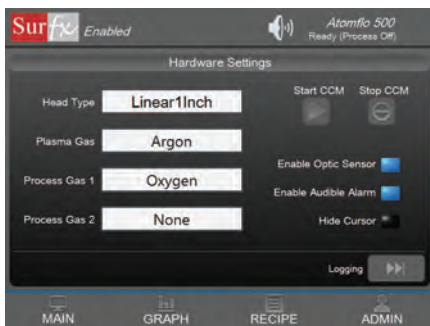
Surfx Enabled

Atomflo 500
Ready (Process Off)

Hardware Settings

Head Type
Linear1Inch

Plasma Gas
Argon

Process Gas 1
Oxygen

Process Gas 2
None

Start CCM
Stop CCM

Enable Optic Sensor

Enable Audible Alarm

Hide Cursor

Logging

MAIN
GRAPH
RECIPE
ADMIN